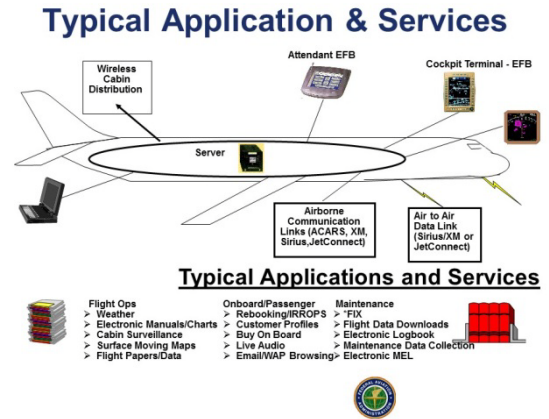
Typical Application & Services

Wireless Cabin Distribution

Attendant EFB

Cockpit Terminal - EFB

Server

Airborne Communication Links (ACARS, XM, Sirius,JetConnect)

Air to Air Data Link (Sirius/XM or JetConnect)

Typical Applications and Services

Flight Ops
➢ Weather
➢ Electronic Manuals/Charts
➢ Cabin Surveillance
➢ Surface Moving Maps
➢ Flight Papers/Data

Onboard/Passenger
➢ Rebooking/IRROPS
➢ Customer Profiles
➢ Buy On Board
➢ Live Audio
➢ Email/WAP Browsing

Maintenance
➢ *FIX
➢ Flight Data Downloads
➢ Electronic Logbook
➢ Maintenance Data Collection
➢ Electronic MEL